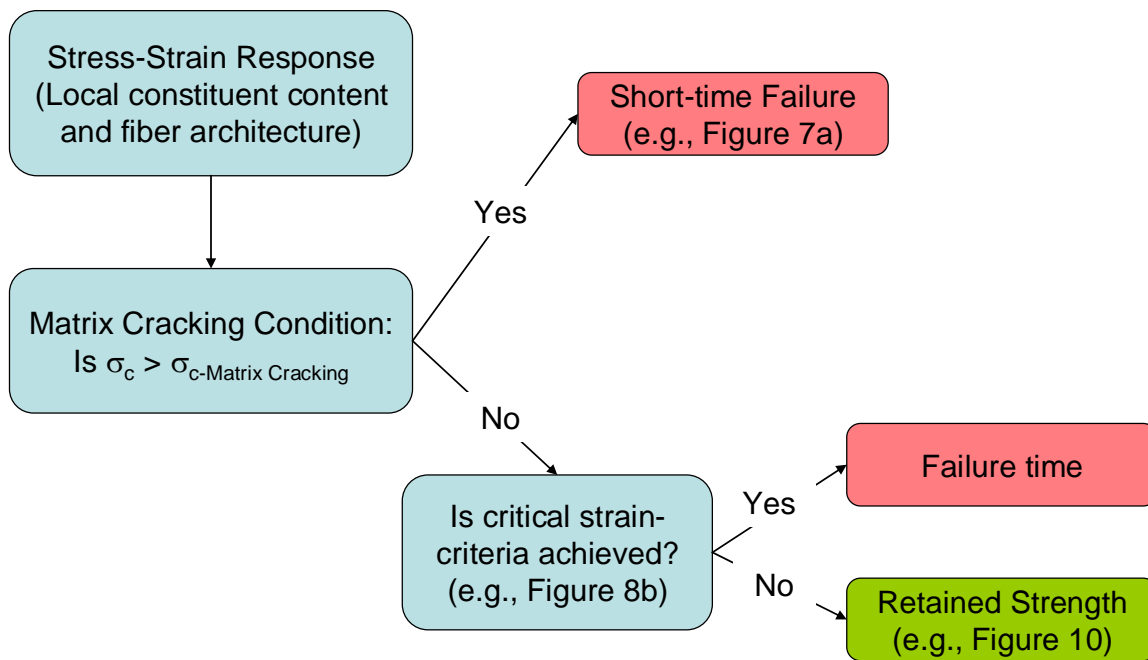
Stress-Strain Response (Local constituent content and fiber architecture)

Short-time Failure (e.g., Figure 7a)

Yes

Matrix Cracking Condition: Is $\sigma_c > \sigma_{c\text{-Matrix Cracking}}$

No

Failure time

Yes

Is critical strain-criteria achieved? (e.g., Figure 8b)

No

Retained Strength (e.g., Figure 10)